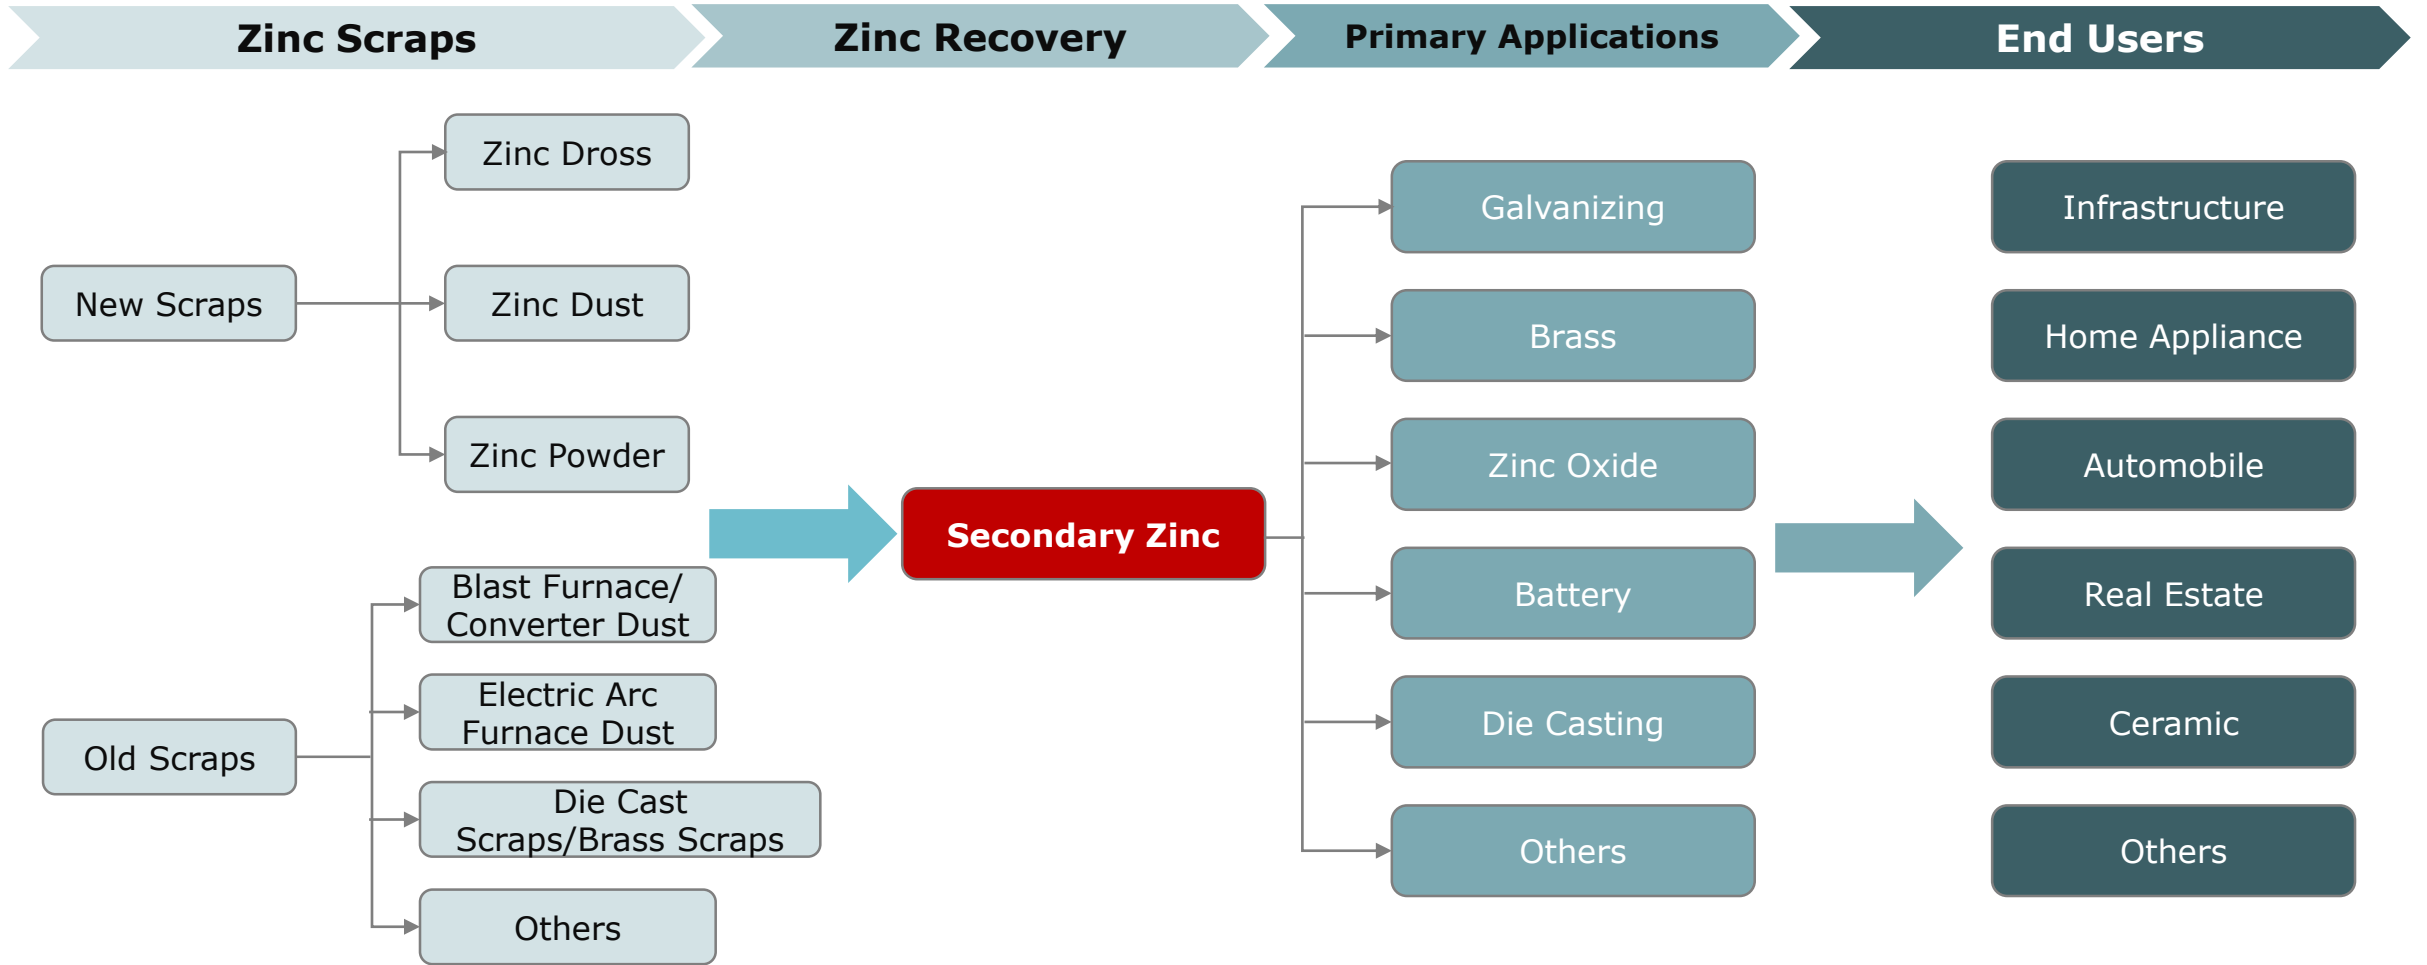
Zinc Scraps
Zinc Recovery
Primary Applications
End Users

New Scraps
Zinc Dross
Zinc Dust
Zinc Powder

Old Scraps
Blast Furnace/ Converter Dust
Electric Arc Furnace Dust
Die Cast Scraps/Brass Scraps
Others

Secondary Zinc

Galvanizing
Brass
Zinc Oxide
Battery
Die Casting
Others

Infrastructure
Home Appliance
Automobile
Real Estate
Ceramic
Others